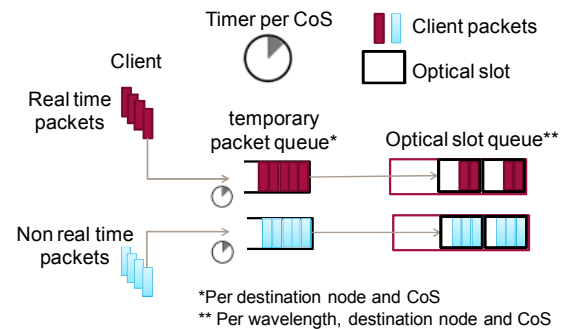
Timer per CoS

Client packets

Optical slot

Client

Real time packets

temporary packet queue*

Optical slot queue**

Non real time packets

*Per destination node and CoS
** Per wavelength, destination node and CoS